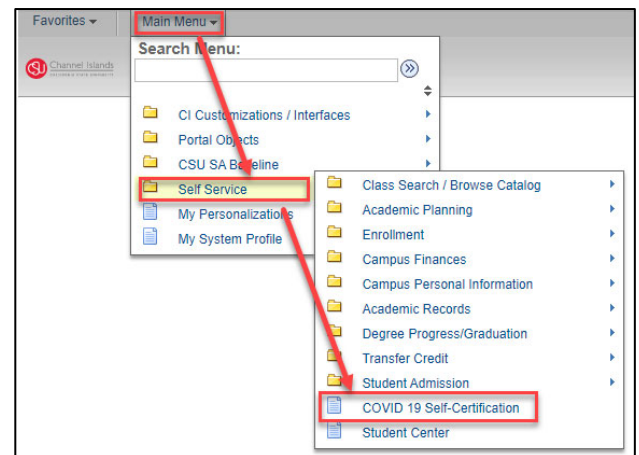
Favorites ▾ Main Menu ▾

CSU Channel Islands

Search Menu:

CI Customizations / Interfaces
Portal Objects
CSU SA Baseline
Self Service
My Personalizations
My System Profile

Class Search / Browse Catalog
Academic Planning
Enrollment
Campus Finances
Campus Personal Information
Academic Records
Degree Progress/Graduation
Transfer Credit
Student Admission
COVID 19 Self-Certification
Student Center